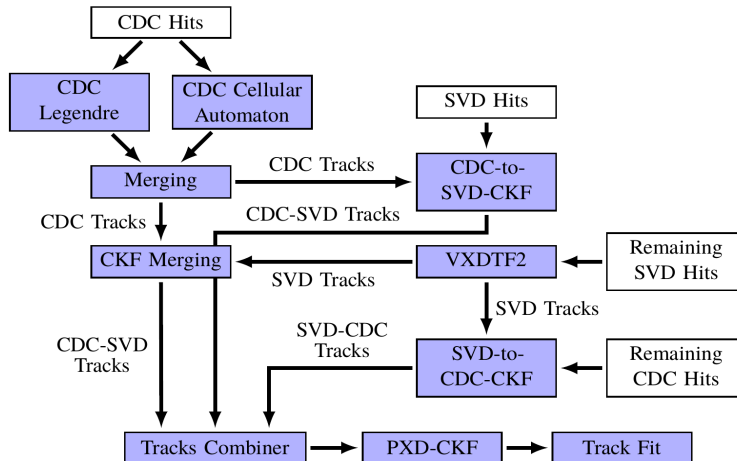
CDC Hits

CDC Legendre

CDC Cellular Automaton

SVD Hits

Merging

CDC Tracks

CDC-to-SVD-CKF

CDC Tracks

CDC-SVD Tracks

CKF Merging

VXDTF2

Remaining SVD Hits

SVD Tracks

SVD Tracks

CDC-SVD Tracks

SVD-CDC Tracks

SVD-to-CDC-CKF

Remaining CDC Hits

Tracks Combiner

PXD-CKF

Track Fit